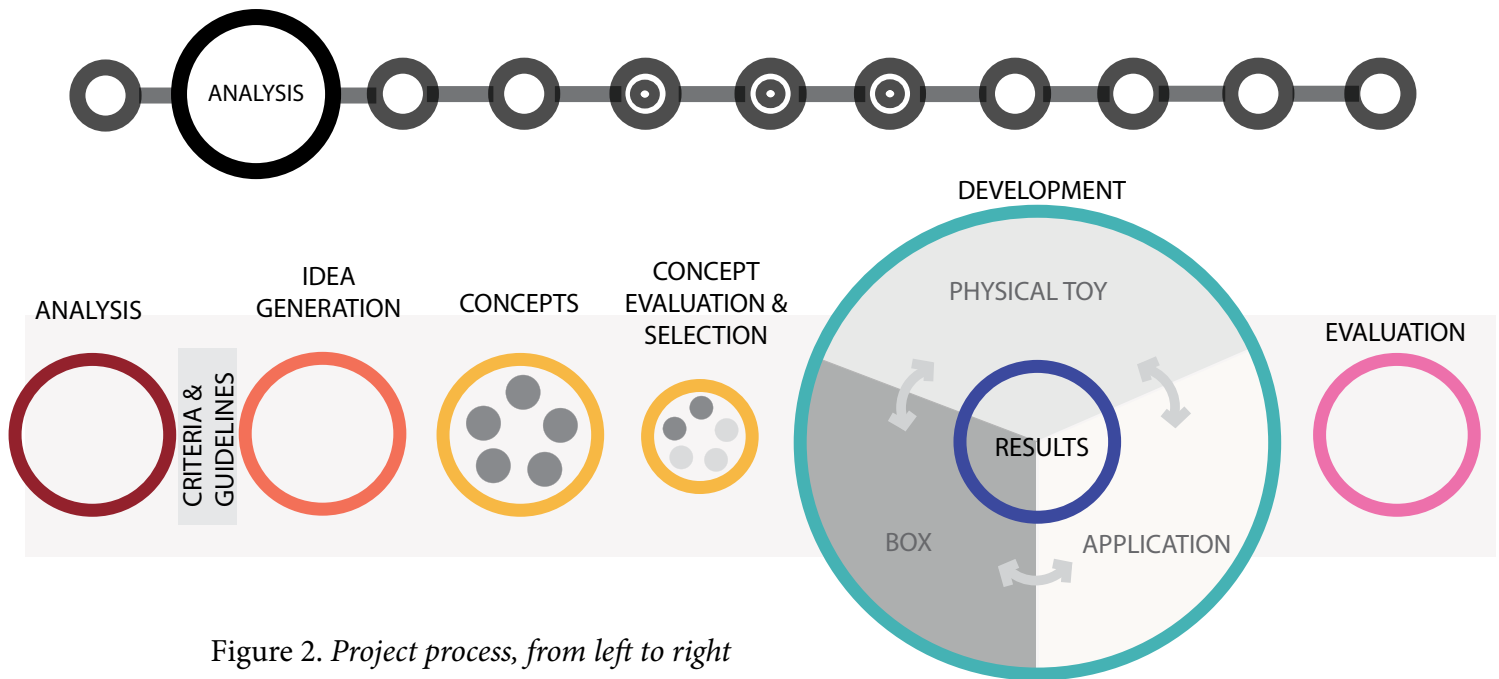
ANALYSIS

DEVELOPMENT

ANALYSIS

CRITERIA & GUIDELINES

IDEA GENERATION

CONCEPTS

CONCEPT EVALUATION & SELECTION

PHYSICAL TOY

RESULTS

BOX

APPLICATION

EVALUATION

Figure 2. *Project process, from left to right*